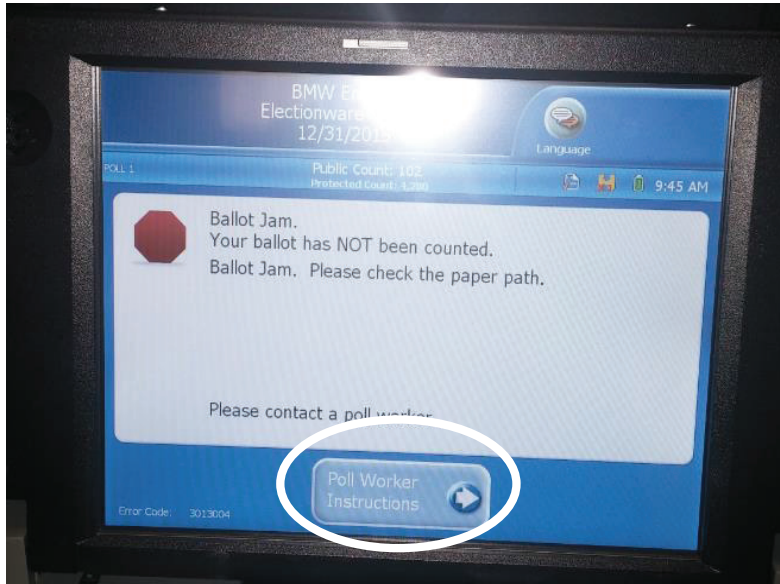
BMW E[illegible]
Electionware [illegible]
12/31/201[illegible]

Language

POLL 1

Public Count: 102
Protected Count: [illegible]

9:45 AM

Ballot Jam.
Your ballot has NOT been counted.
Ballot Jam. Please check the paper path.

Please contact a poll worker.

Poll Worker Instructions

Error Code: 3013004